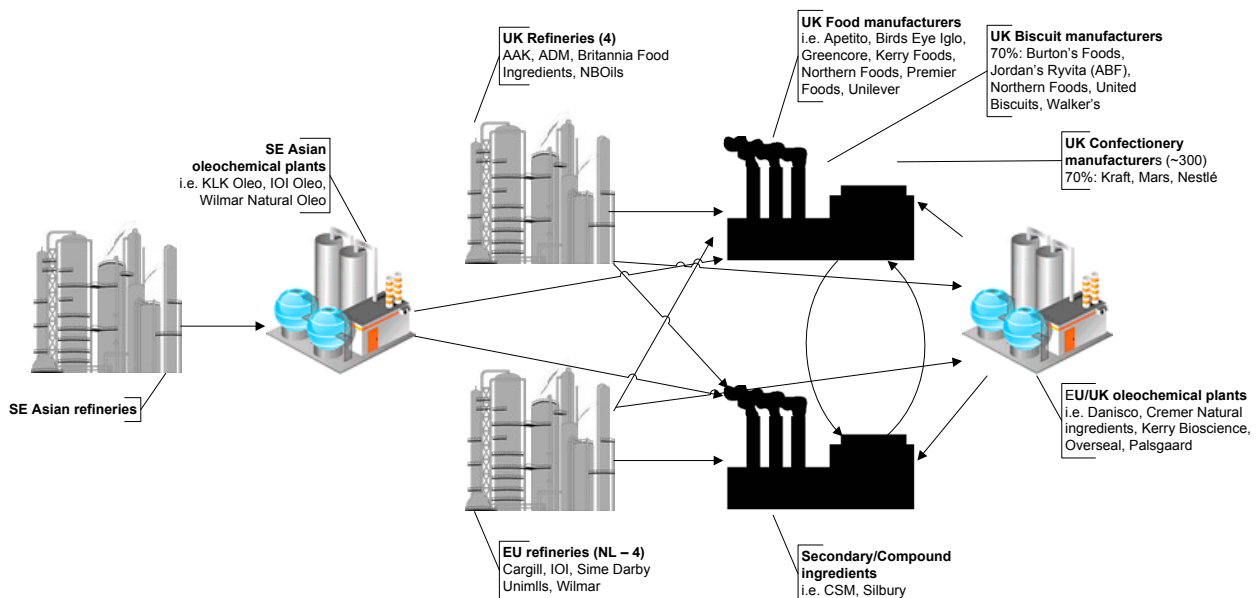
UK Refineries (4)
AAK, ADM, Britannia Food Ingredients, NBOils

UK Food manufacturers
i.e. Apetito, Birds Eye Iglo, Greencore, Kerry Foods, Northern Foods, Premier Foods, Unilever

UK Biscuit manufacturers
70%: Burton's Foods, Jordan's Ryvita (ABF), Northern Foods, United Biscuits, Walker's

SE Asian oleochemical plants
i.e. KLK Oleo, IOI Oleo, Wilmar Natural Oleo

UK Confectionery manufacturers (~300)
70%: Kraft, Mars, Nestlé

SE Asian refineries

EU/UK oleochemical plants
i.e. Danisco, Cremer Natural ingredients, Kerry Bioscience, Overseal, Palsgaard

EU refineries (NL – 4)
Cargill, IOI, Sime Darby Unimlls, Wilmar

Secondary/Compound ingredients
i.e. CSM, Silbury